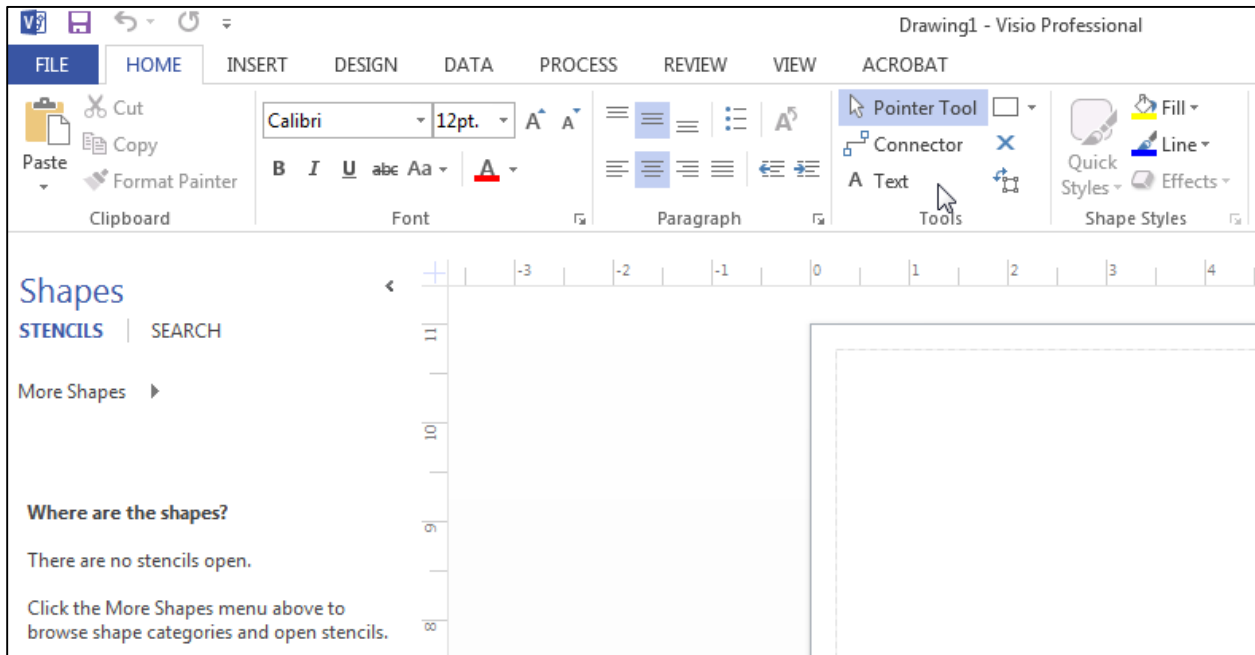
Drawing1 - Visio Professional

FILE HOME INSERT DESIGN DATA PROCESS REVIEW VIEW ACROBAT

Paste
Cut
Copy
Format Painter
Clipboard

Calibri 12pt.
B I U abc Aa A
Font

Paragraph

Pointer Tool
Connector
A Text
Tools

Quick Styles
Fill
Line
Effects
Shape Styles

Shapes
STENCILS | SEARCH

More Shapes

Where are the shapes?

There are no stencils open.

Click the More Shapes menu above to browse shape categories and open stencils.

-3 -2 -1 0 1 2 3 4

11 10 9 8